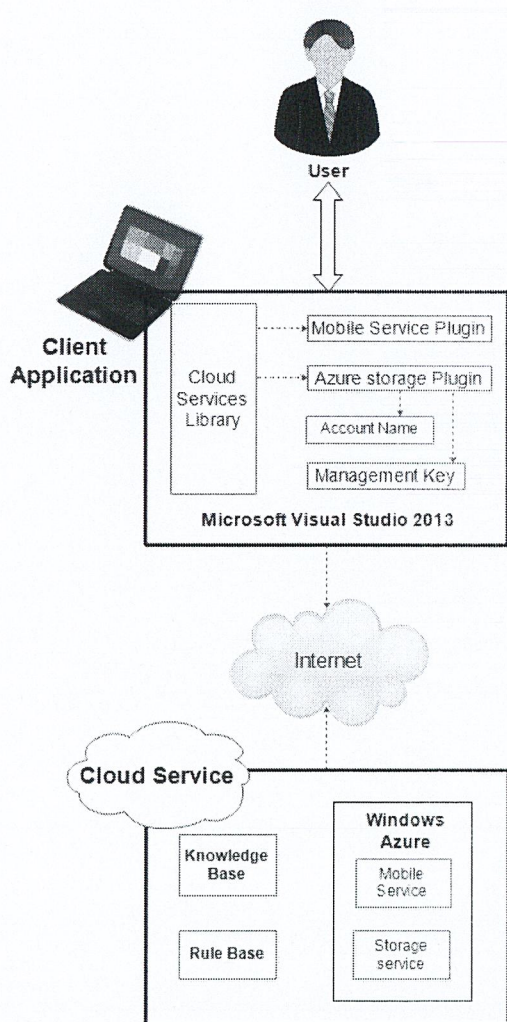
User

Client Application

Cloud Services Library

Mobile Service Plugin

Azure storage Plugin

Account Name

Management Key

Microsoft Visual Studio 2013

Internet

Cloud Service

Knowledge Base

Rule Base

Windows Azure

Mobile Service

Storage service